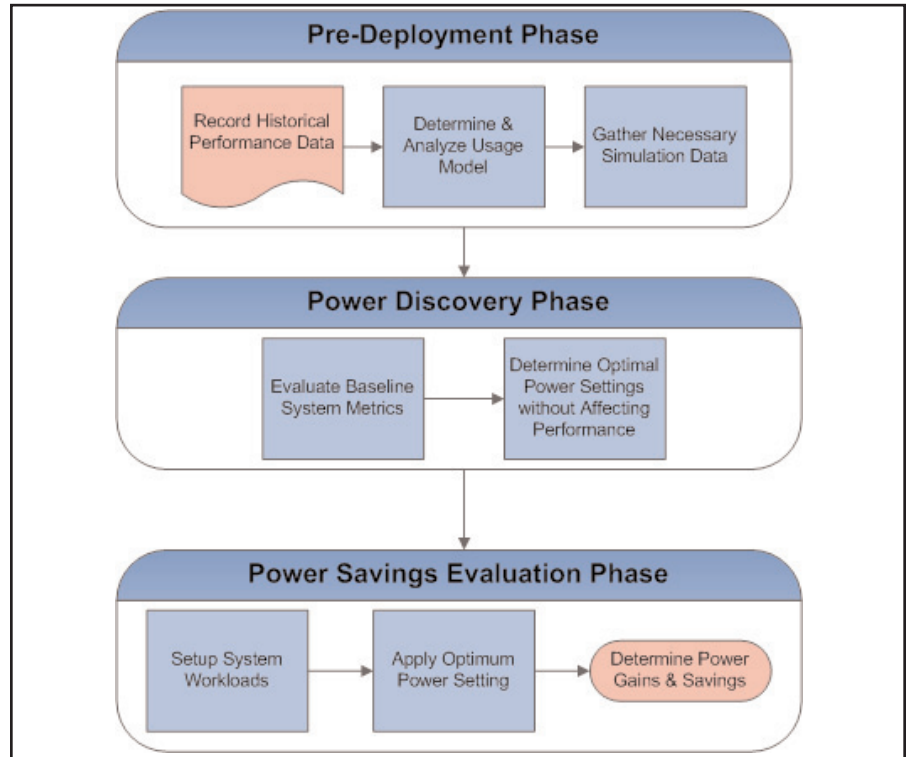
Pre-Deployment Phase

Record Historical Performance Data

Determine & Analyze Usage Model

Gather Necessary Simulation Data

Power Discovery Phase

Evaluate Baseline System Metrics

Determine Optimal Power Settings without Affecting Performance

Power Savings Evaluation Phase

Setup System Workloads

Apply Optimum Power Setting

Determine Power Gains & Savings